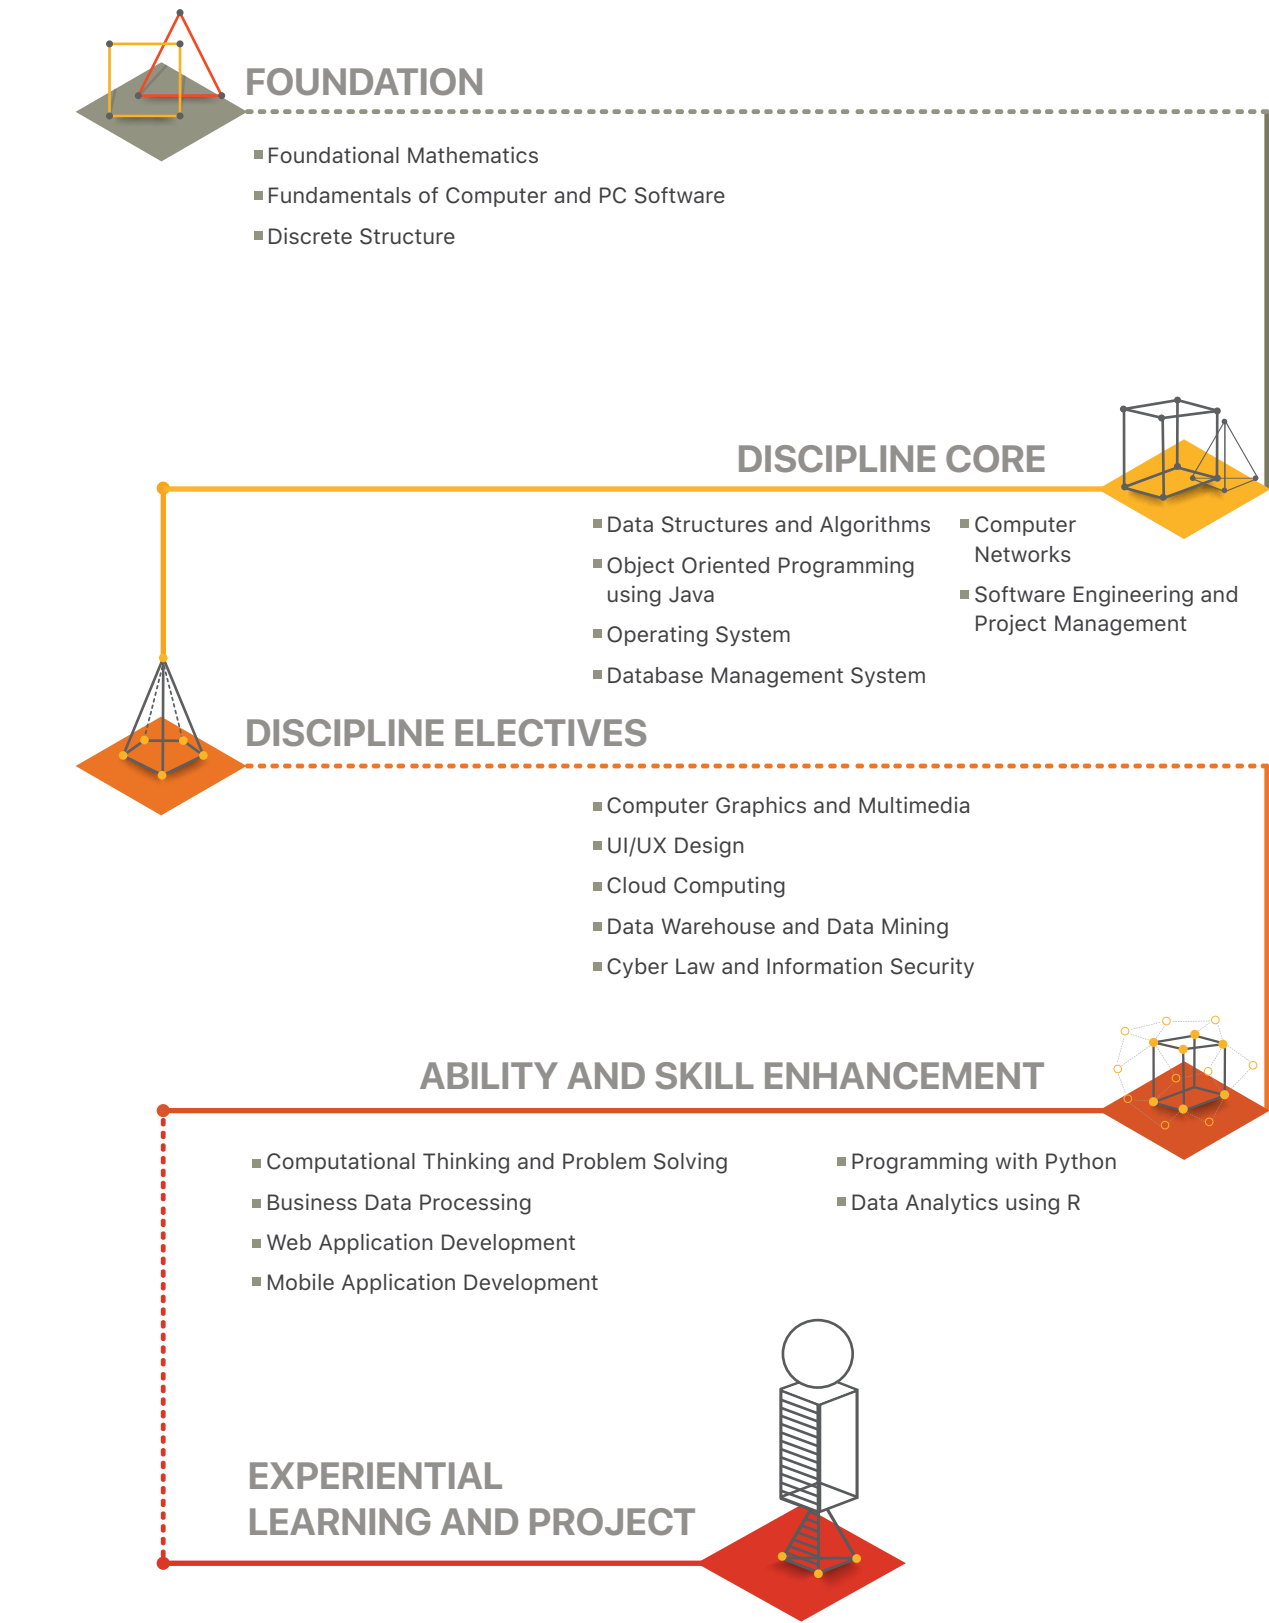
FOUNDATION

- Foundational Mathematics
- Fundamentals of Computer and PC Software
- Discrete Structure

DISCIPLINE CORE

- Data Structures and Algorithms
- Object Oriented Programming using Java
- Operating System
- Database Management System
- Computer Networks
- Software Engineering and Project Management

DISCIPLINE ELECTIVES

- Computer Graphics and Multimedia
- UI/UX Design
- Cloud Computing
- Data Warehouse and Data Mining
- Cyber Law and Information Security

ABILITY AND SKILL ENHANCEMENT

- Computational Thinking and Problem Solving
- Business Data Processing
- Web Application Development
- Mobile Application Development
- Programming with Python
- Data Analytics using R

EXPERIENTIAL LEARNING AND PROJECT